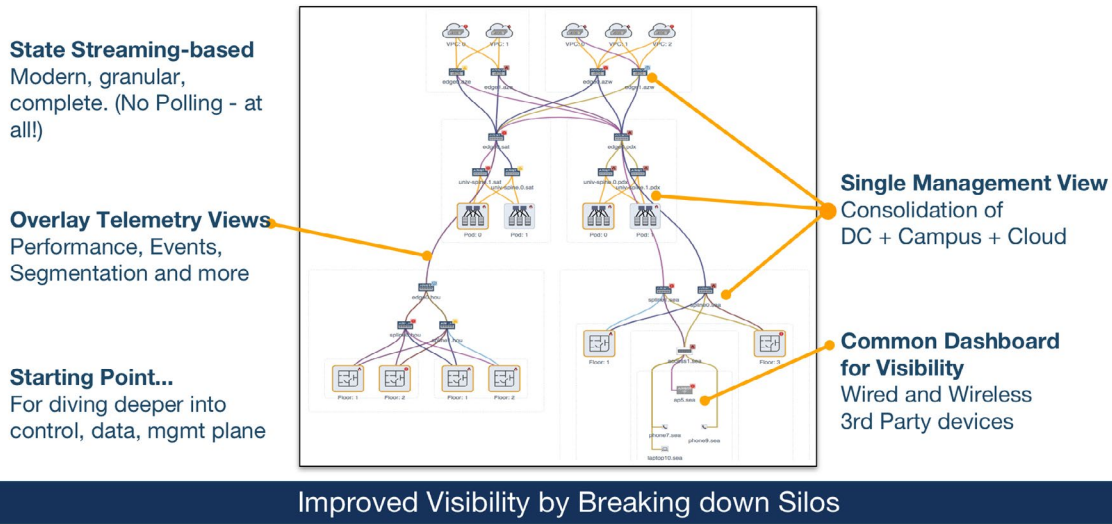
State Streaming-based
Modern, granular, complete. (No Polling - at all!)

Overlay Telemetry Views
Performance, Events, Segmentation and more

Starting Point...
For diving deeper into control, data, mgmt plane

VPC: 0 VPC: 1 VPC: 0 VPC: 1 VPC: 2

edge0.azw edge1.azw edge0.azw edge1.azw

edge0.sat edge0.pdx

univ-spine.1.sat univ-spine.0.sat univ-spine.0.pdx univ-spine.1.pdx

Pod: 0 Pod: 1 Pod: 0 Pod: 1

edge0.hou

spine0.hou spine1.hou

spine0.sea spine1.sea

Floor: 1 Floor: 2 Floor: 1 Floor: 2

Floor: 1 Floor: 3

access1.sea

ap5.sea

phone7.sea phone9.sea

laptop10.sea

Single Management View
Consolidation of DC + Campus + Cloud

Common Dashboard for Visibility
Wired and Wireless
3rd Party devices

Improved Visibility by Breaking down Silos